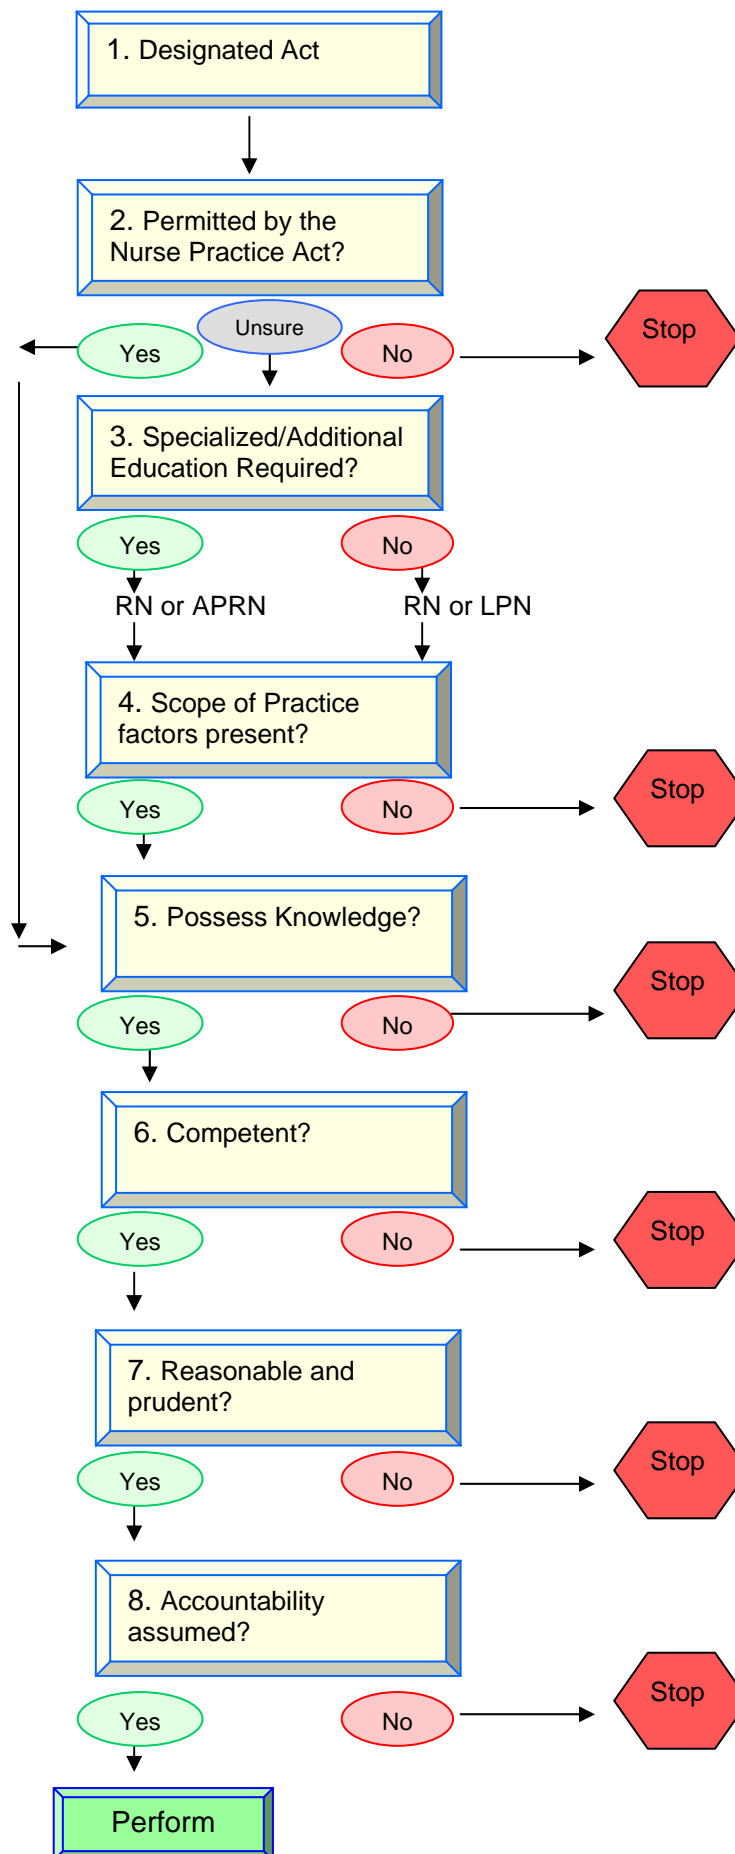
1. Designated Act

2. Permitted by the Nurse Practice Act?

Yes

Unsure

No

Stop

3. Specialized/Additional Education Required?

Yes

No

RN or APRN

RN or LPN

4. Scope of Practice factors present?

Yes

No

Stop

5. Possess Knowledge?

Stop

Yes

No

6. Competent?

Yes

No

Stop

7. Reasonable and prudent?

Yes

No

Stop

8. Accountability assumed?

Yes

No

Stop

Perform